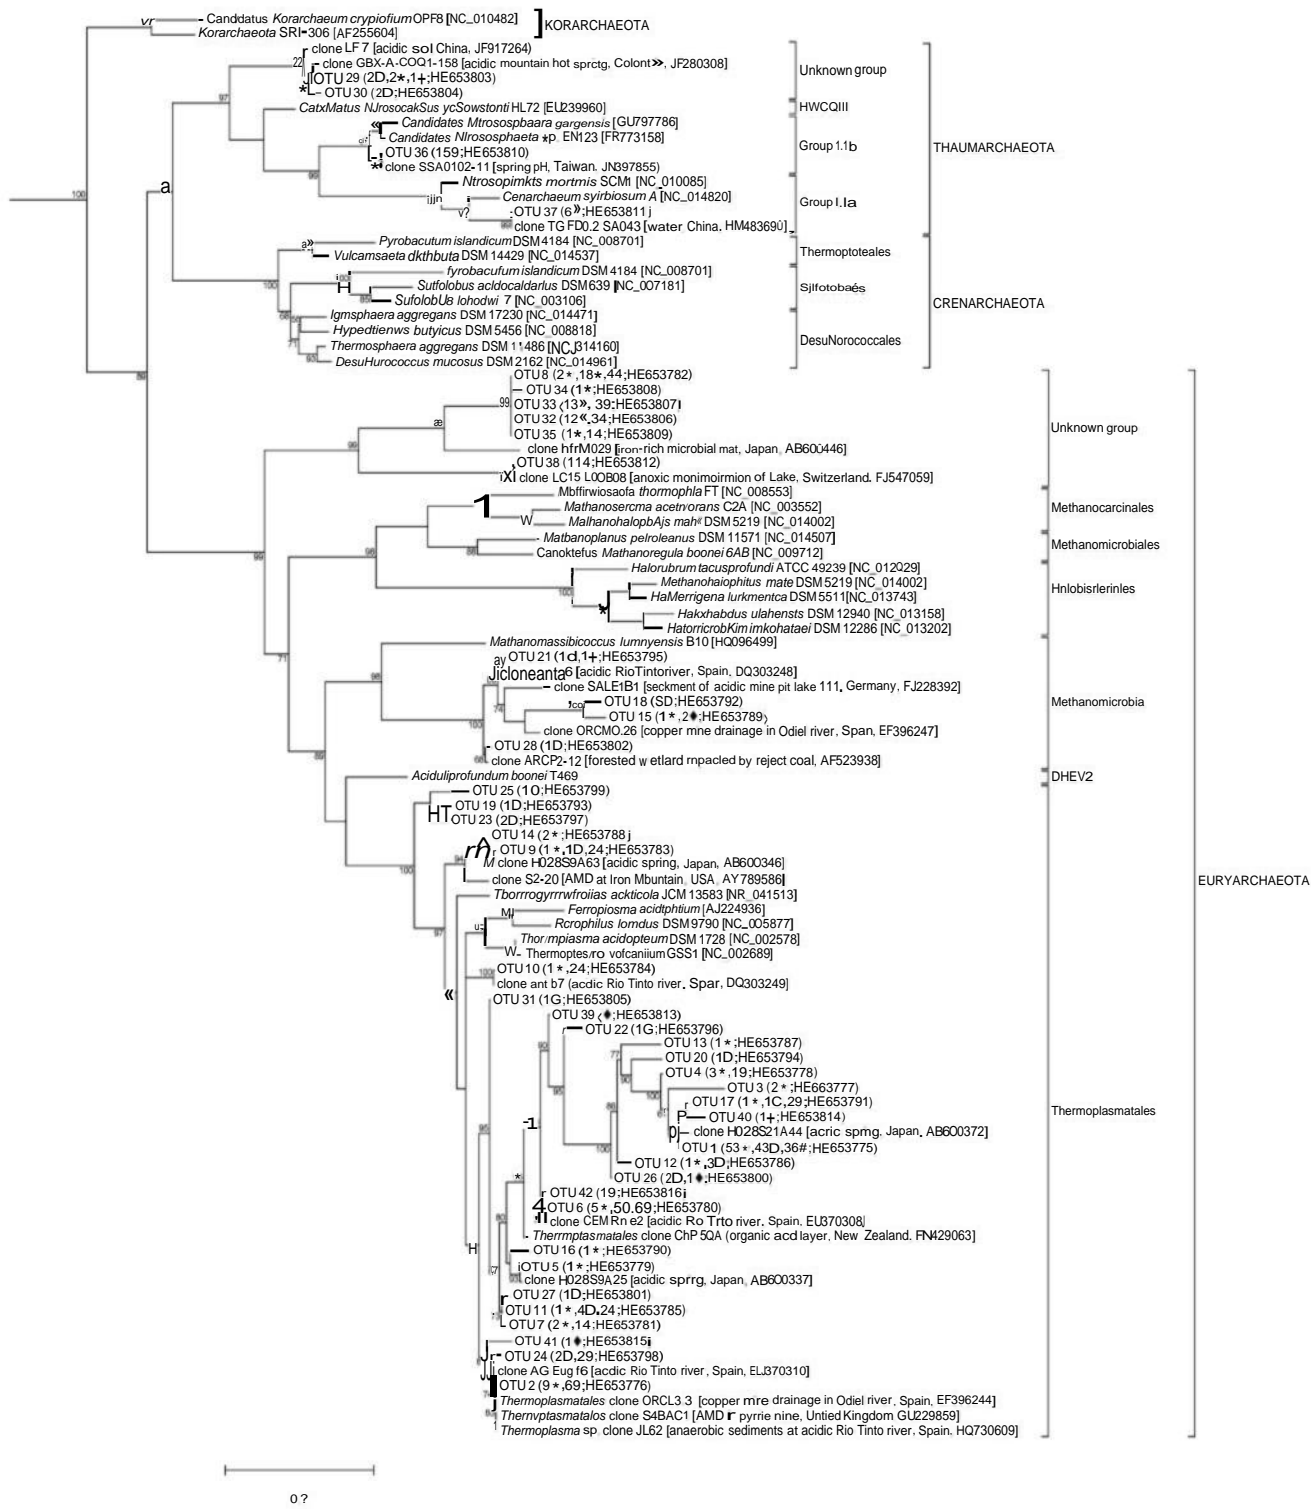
vr Canddatus Korarchaeum crypiofium OPF8 [NC_010482] KORARCHAEOTA
Korarchaeota SRI-306 [AF255604]
clone LF 7 [acidic sol China, JF917264)
22 clone GBX-A-COQ1-158 [acidic mountain hot sprctg, Colont», JF280308]
OTU 29 (2D,2*,1+;HE653803)
* OTU 30 (2D;HE653804)
97
CatxMatus NJrosocakSus ycSowstonti HL72 [EU239960]
Candidates Mtrosospbaara gargensis [GU797786]
Candidates Nlrosospbaeta *p EN123 [FR773158]
OTU 36 (159;HE653810)
clone SSA0102-11 [spring pH, Taiwan. JN397855)
Ntrosopimkts mortmis SCM1 [NC_010085]
Cenarchaeum syirbiosum A [NC_014820]
OTU 37 (6*;HE653811)
clone TG FD0.2 SA043 [water China. HM483690]
100
a
Pyrobacutum islandicum DSM 4184 [NC_008701]
Vulcamsaeta dkthbuta DSM 14429 [NC_014537]
fyrobacufum islandicum DSM 4184 [NC_008701]
Sutfolobus acldocaldarlus DSM639 [NC_007181]
SufolobUs lohodwi 7 [NC_003106]
Igmsphaera aggregans DSM 17230 [NC_014471]
Hypedtienws butyicus DSM 5456 [NC_008818]
Thermosphaera aggregans DSM 11486 [NC_314160]
DesuHurococcus mucosus DSM 2162 [NC_014961]
Unknown group
HWCQIII
Group 1.1b
THAUMARCHAEOTA
Group I.Ia
Thermoptoteales
Sjlfotobaés
CRENARCHAEOTA
DesuNorococcales
OTU 8 (2*,18*,44;HE653782)
OTU 34 (1*;HE653808)
OTU 33 (13*, 39;HE653807)
OTU 32 (12*,34;HE653806)
OTU 35 (1*,14;HE653809)
clone hfrM029 [iron-rich microbial mat, Japan, AB600446]
OTU 38 (114;HE653812)
clone LC15 L0OB08 [anoxic monimoirmion of Lake, Switzerland. FJ547059]
Mbffirwiosaofa thormophla FT [NC_008553]
Mathanosercma acetnvorans C2A [NC_003552]
MalhanohalopbAjs mah DSM5219 [NC_014002]
Matbanoplanus pelroleanus DSM 11571 [NC_014507]
Canoktefus Mathanoregula boonei 6AB [NC_009712]
Halorubrum tacusprofundi ATCC 49239 [NC_012029]
Methanohaiophitus mate DSM 5219 [NC_014002]
HaMerrigena lurkmentca DSM 5511 [NC_013743]
Hakxhabdus ulahensts DSM 12940 [NC_013158]
HatorricrobKim imkohataei DSM 12286 [NC_013202]
Mathanomassibicoccus lumnyensis B10 [HQ096499]
OTU 21 (1d,1+;HE653795)
Jiclone anta6 [acidic RioTintoriver, Spain, DQ303248]
clone SALE1B1 [seckment of acidic mine pit lake 111, Germany, FJ228392]
OTU 18 (SD;HE653792)
OTU 15 (1*,2*;HE653789)
clone ORCMO.26 [copper mne drainage in Odiel river, Span, EF396247]
OTU 28 (1D;HE653802)
clone ARCP2-12 [forested wetlard mpacled by reject coal, AF523938]
Aciduliprofundum boonei T469
OTU 25 (1O;HE653799)
OTU 19 (1D;HE653793)
OTU 23 (2D;HE653797)
OTU 14 (2*;HE653788)
OTU 9 (1*,1D,24;HE653783)
clone H028S9A63 [acidic spring, Japan, AB600346]
clone S2-20 [AMD at Iron Mbuntain, USA AY789586]
Tborrrogyrrrwfroiias ackticola JCM 13583 [NR_041513]
Ferropiosma acidtphtium [AJ224936]
Rcrophilus lorndus DSM9790 [NC_005877]
Thormpiasma acidopteum DSM 1728 [NC_002578]
Thermoptesro vofcaniium GSS1 [NC_002689]
OTU 10 (1*,24;HE653784)
clone ant b7 (acdic Rio Tinto river, Spar, DQ303249)
OTU 31 (1G;HE653805)
OTU 39 (*;HE653813)
OTU 22 (1G;HE653796)
OTU 13 (1*;HE653787)
OTU 20 (1D;HE653794)
OTU 4 (3*,19;HE653778)
OTU 3 (2*;HE663777)
OTU 17 (1*,1C,29;HE653791)
OTU 40 (1+;HE653814)
clone H028S21A44 [acric spmg. Japan, AB600372]
OTU 1 (53*,43D,36#;HE653775)
OTU 12 (1*,3D;HE653786)
OTU 26 (2D,1*;HE653800)
OTU 42 (19;HE653816)
OTU 6 (5*,50.69;HE653780)
clone CEM Rn e2 [acidic Ro Trto river, Spain, EU370308]
Therrmptasmatales clone ChP 5QA (organic acd layer, New Zealand, FN429063]
OTU 16 (1*;HE653790)
OTU 5 (1*;HE653779)
clone H028S9A25 [acidic sprrg, Japan, AB600337]
OTU 27 (1D;HE653801)
OTU 11 (1*,4D,24;HE653785)
OTU 7 (2*,14;HE653781)
OTU 41 (1*;HE653815)
OTU 24 (2D,29;HE653798)
clone AG Eug f6 [acdic Rio Tinto river, Spain, EU370310]
OTU 2 (9*,69;HE653776)
Thermoplasmatales clone ORCL3 3 [copper mre drainage in Odiel river, Spain, EF396244]
Thernvptasmatalos clone S4BAC1 [AMD r pyrrie nine, Untied Kingdom GU229859]
Thermoplasma sp clone JL62 [anaerobic sediments at acidic Rio Tinto river, Spain. HQ730609]
Unknown group
Methanocarcinales
Methanomicrobiales
Hnlobisrlerinles
Methanomicrobia
DHEV2
EURYARCHAEOTA
Thermoplasmatales
0?